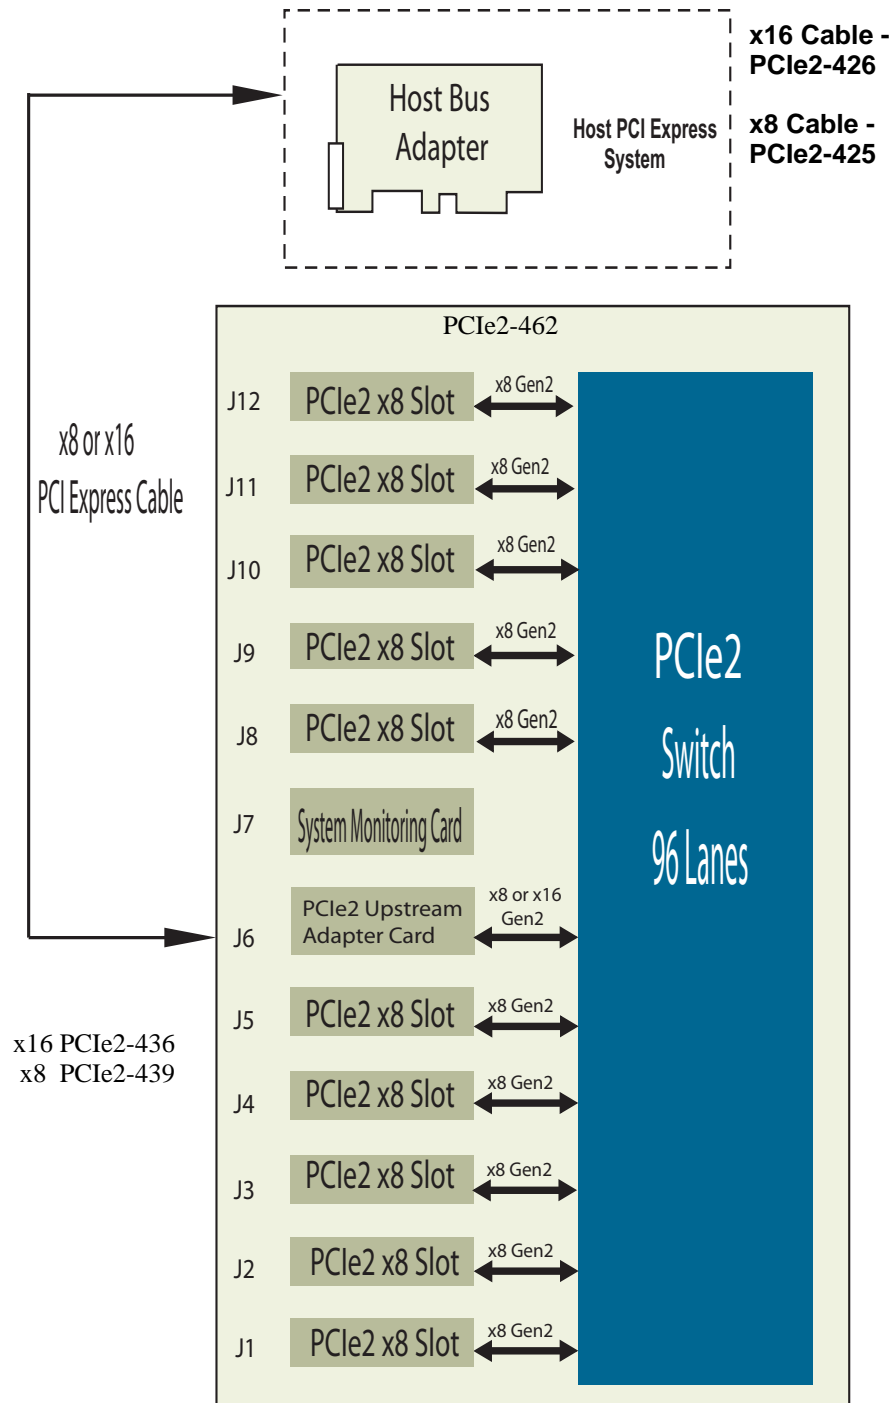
Host Bus Adapter

Host PCI Express System

x16 Cable - PCIe2-426

x8 Cable - PCIe2-425

x8 or x16 PCI Express Cable

PCIe2-462

J12 PCIe2 x8 Slot x8 Gen2

J11 PCIe2 x8 Slot x8 Gen2

J10 PCIe2 x8 Slot x8 Gen2

J9 PCIe2 x8 Slot x8 Gen2

J8 PCIe2 x8 Slot x8 Gen2

J7 System Monitoring Card

J6 PCIe2 Upstream Adapter Card x8 or x16 Gen2

J5 PCIe2 x8 Slot x8 Gen2

J4 PCIe2 x8 Slot x8 Gen2

J3 PCIe2 x8 Slot x8 Gen2

J2 PCIe2 x8 Slot x8 Gen2

J1 PCIe2 x8 Slot x8 Gen2

PCIe2 Switch 96 Lanes

x16 PCIe2-436
x8 PCIe2-439